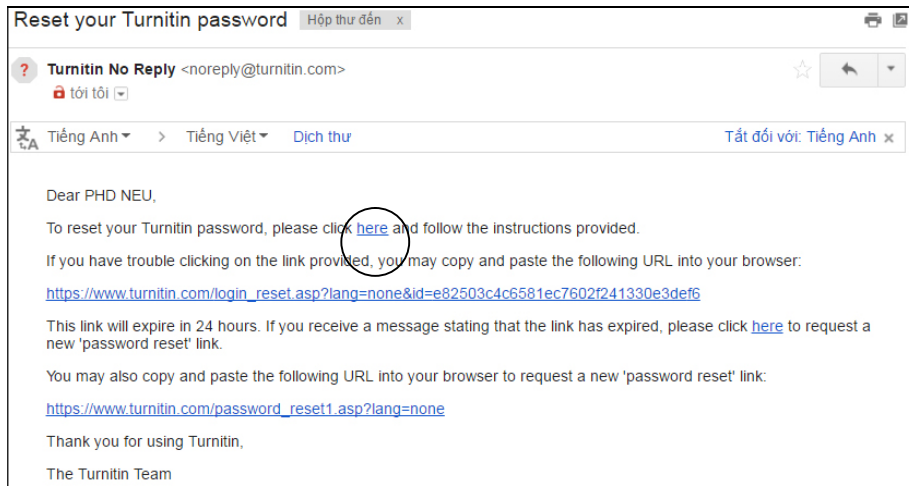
Reset your Turnitin password Hộp thư đến x

Turnitin No Reply <noreply@turnitin.com>
tới tôi

Tiếng Anh > Tiếng Việt Dịch thư Tắt đối với: Tiếng Anh ×

Dear PHD NEU,

To reset your Turnitin password, please click here and follow the instructions provided.

If you have trouble clicking on the link provided, you may copy and paste the following URL into your browser:

https://www.turnitin.com/login_reset.asp?lang=none&id=e82503c4c6581ec7602f241330e3def6

This link will expire in 24 hours. If you receive a message stating that the link has expired, please click here to request a new 'password reset' link.

You may also copy and paste the following URL into your browser to request a new 'password reset' link:

https://www.turnitin.com/password_reset1.asp?lang=none

Thank you for using Turnitin,

The Turnitin Team